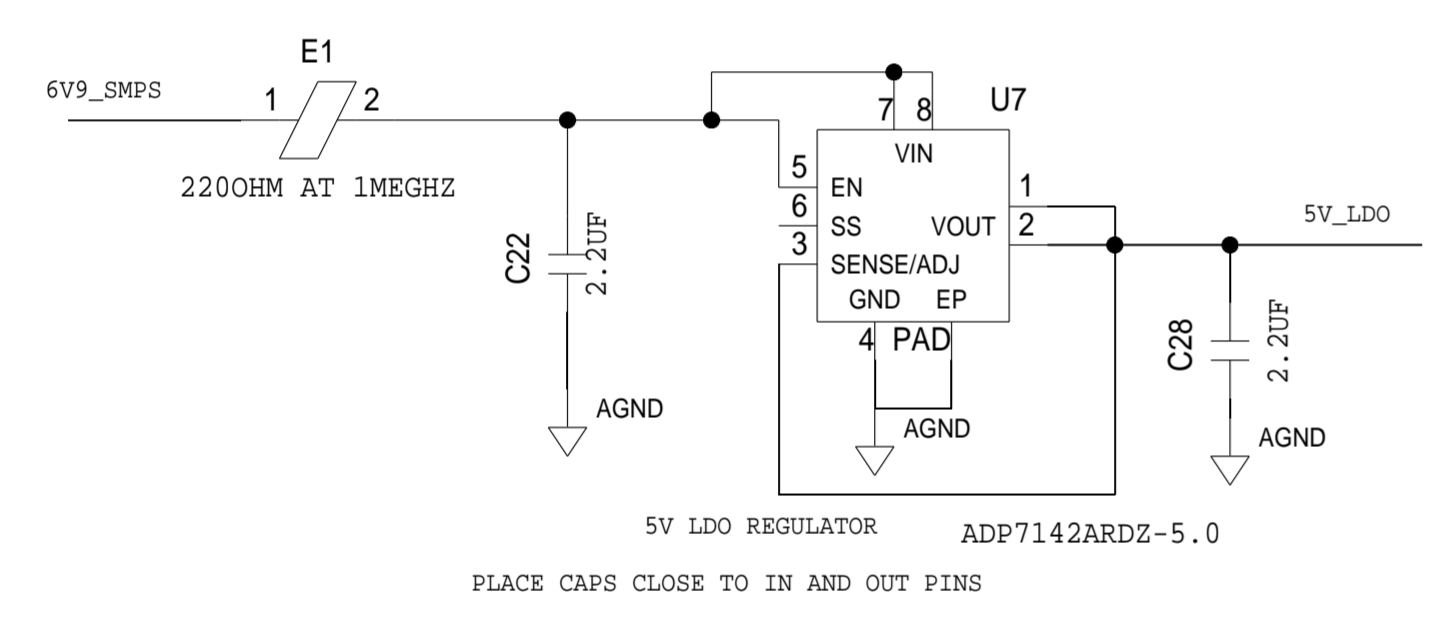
E1

6V9_SMPS

1

2

220OHM AT 1MEGHZ

7

8

U7

VIN

5

EN

6

SS

3

SENSE/ADJ

1

VOUT

2

GND

EP

4

PAD

5V_LDO

C22

2.2UF

C28

2.2UF

AGND

AGND

AGND

5V LDO REGULATOR

ADP7142ARDZ-5.0

PLACE CAPS CLOSE TO IN AND OUT PINS